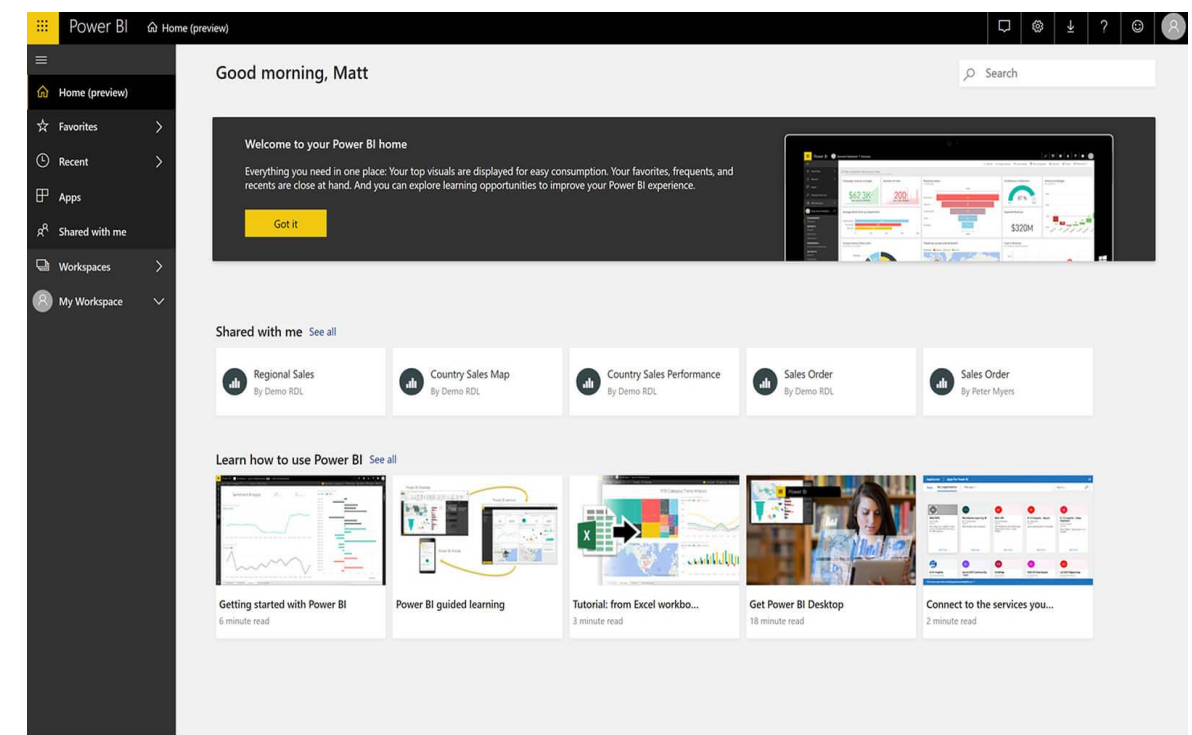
Power BI Home (preview)

Home (preview)
Favorites
Recent
Apps
Shared with me
Workspaces
My Workspace

Good morning, Matt

Search

Welcome to your Power BI home

Everything you need in one place: Your top visuals are displayed for easy consumption. Your favorites, frequents, and recents are close at hand. And you can explore learning opportunities to improve your Power BI experience.

Got it

$62.3K
200
$320M

Shared with me See all

Regional Sales
By Demo RDL

Country Sales Map
By Demo RDL

Country Sales Performance
By Demo RDL

Sales Order
By Demo RDL

Sales Order
By Peter Myers

Learn how to use Power BI See all

Getting started with Power BI
6 minute read

Power BI guided learning

Tutorial: from Excel workbo...
3 minute read

Get Power BI Desktop
18 minute read

Connect to the services you...
2 minute read